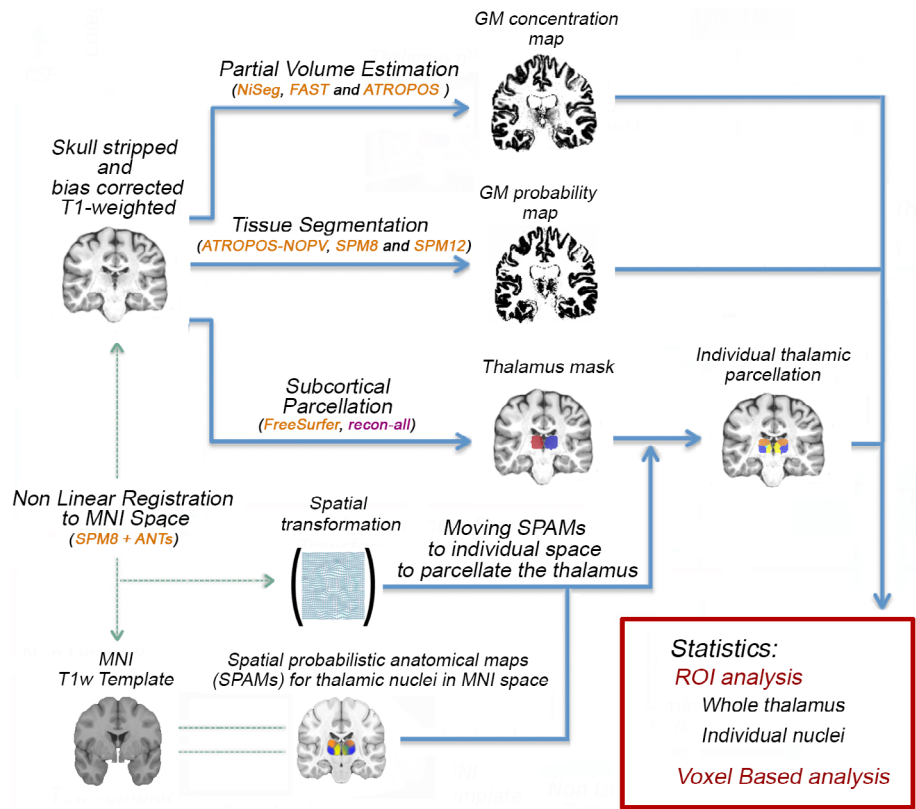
GM concentration map

Partial Volume Estimation (NiSeg, FAST and ATROPOS )

Skull stripped and bias corrected T1-weighted

GM probability map

Tissue Segmentation (ATROPOS-NOPV, SPM8 and SPM12)

Thalamus mask

Individual thalamic parcellation

Subcortical Parcellation (FreeSurfer, recon-all)

Non Linear Registration to MNI Space (SPM8 + ANTs)

Spatial transformation

Moving SPAMs to individual space to parcellate the thalamus

MNI T1w Template

Spatial probabilistic anatomical maps (SPAMs) for thalamic nuclei in MNI space

Statistics:
ROI analysis
Whole thalamus
Individual nuclei
Voxel Based analysis